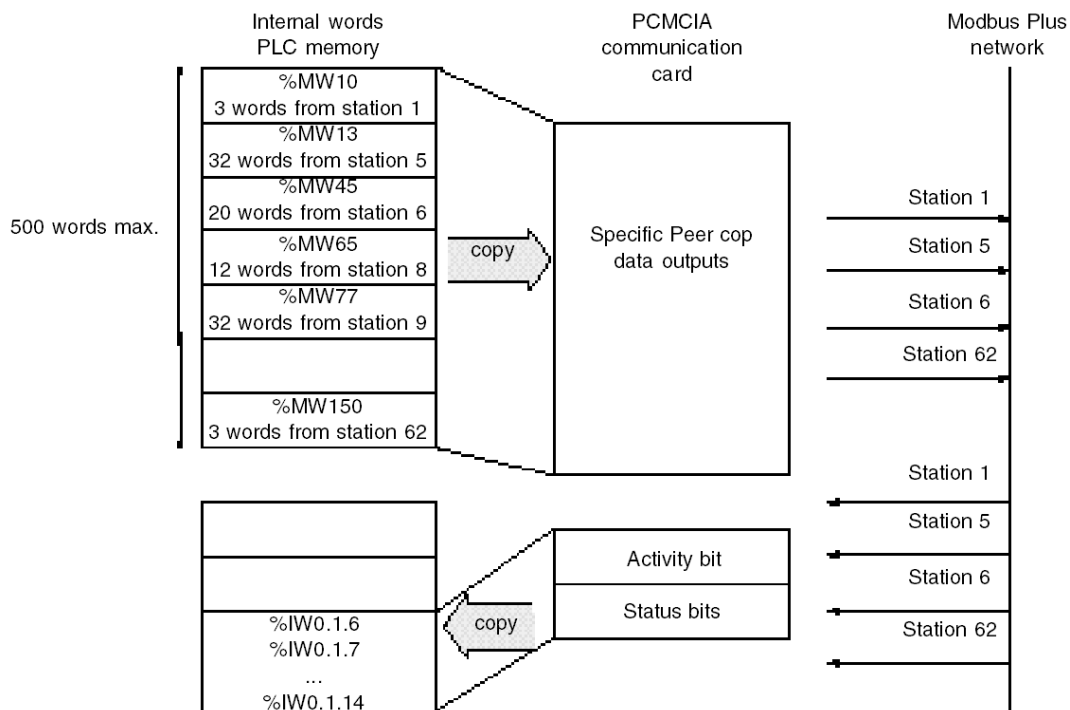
Internal words
PLC memory

PCMCIA
communication
card

Modbus Plus
network

500 words max.

%MW10
3 words from station 1

%MW13
32 words from station 5

%MW45
20 words from station 6

%MW65
12 words from station 8

%MW77
32 words from station 9

%MW150
3 words from station 62

copy

Specific Peer cop
data outputs

Station 1

Station 5

Station 6

Station 62

Station 1

Station 5

Station 6

Station 62

Activity bit

Status bits

copy

%IW0.1.6
%IW0.1.7
...
%IW0.1.14